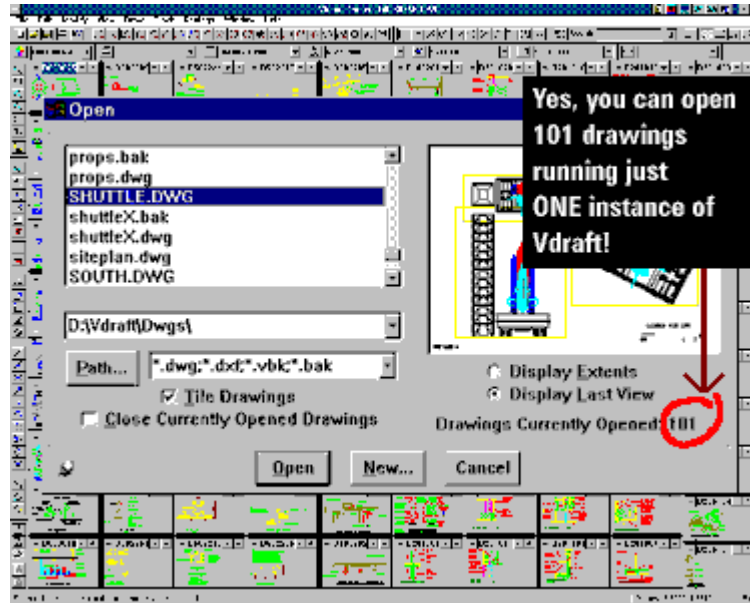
Open

props.bak
props.dwg
SHUTTLE.DWG
shuttleX.bak
shuttleX.dwg
siteplan.dwg
SOUTH.DWG

D:\Vdraft\Dwgs\

Path...

*.dwg;*.dxf;*.vbk;*.bak

Tile Drawings

Close Currently Opened Drawings

Display Extents

Display Last View

Drawings Currently Opened: 101

Open

New...

Cancel

Yes, you can open 101 drawings running just ONE instance of Vdraft!